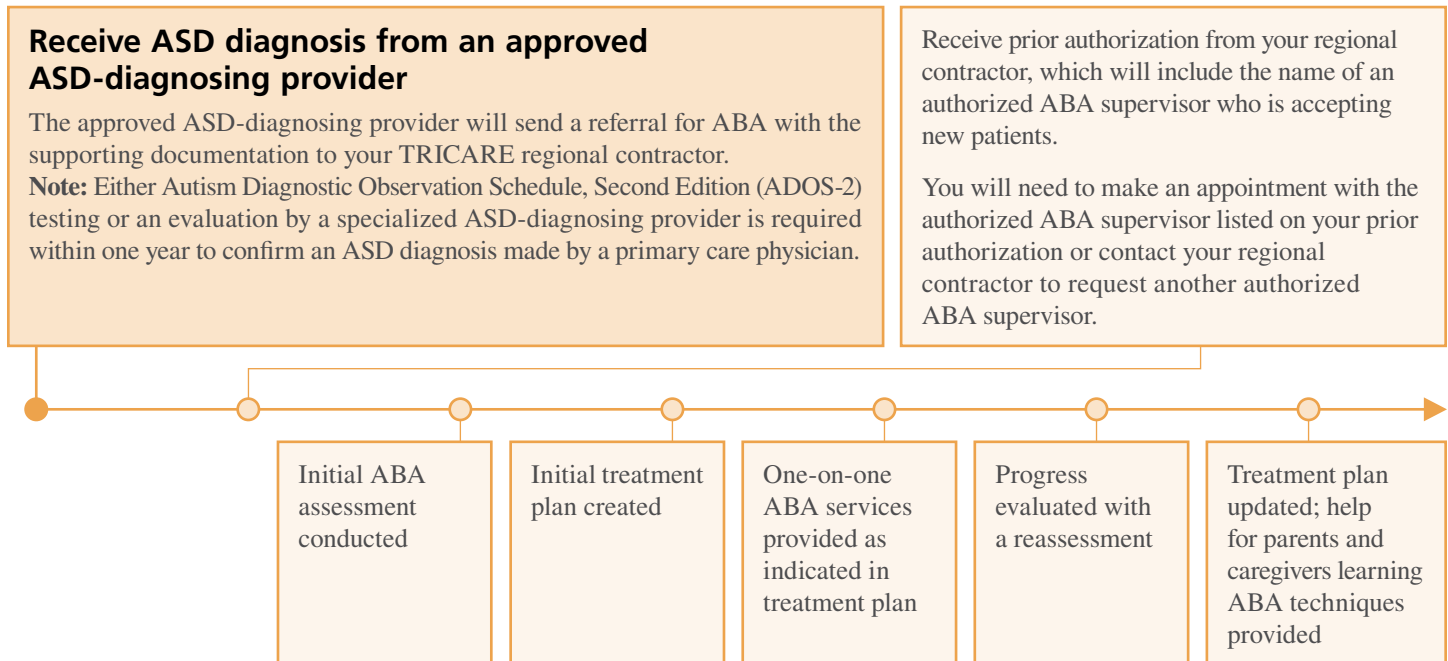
Receive ASD diagnosis from an approved ASD-diagnosing provider

The approved ASD-diagnosing provider will send a referral for ABA with the supporting documentation to your TRICARE regional contractor.
**Note:** Either Autism Diagnostic Observation Schedule, Second Edition (ADOS-2) testing or an evaluation by a specialized ASD-diagnosing provider is required within one year to confirm an ASD diagnosis made by a primary care physician.

Receive prior authorization from your regional contractor, which will include the name of an authorized ABA supervisor who is accepting new patients.

You will need to make an appointment with the authorized ABA supervisor listed on your prior authorization or contact your regional contractor to request another authorized ABA supervisor.

Initial ABA assessment conducted

Initial treatment plan created

One-on-one ABA services provided as indicated in treatment plan

Progress evaluated with a reassessment

Treatment plan updated; help for parents and caregivers learning ABA techniques provided